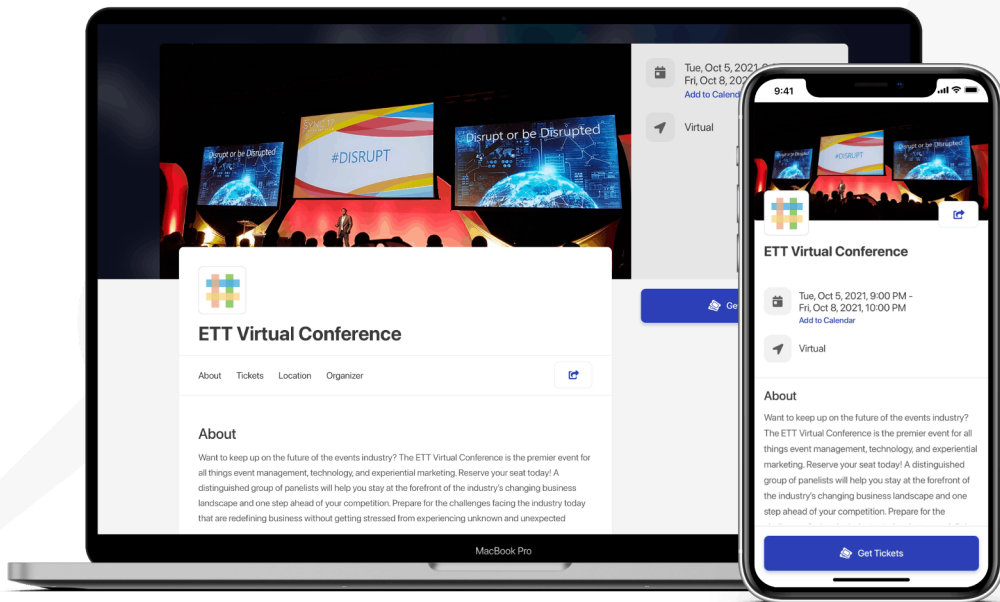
Tue, Oct 5, 2021, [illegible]
Fri, Oct 8, 202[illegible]
Add to Calend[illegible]

Virtual

Disrupt or be Disrupted

#DISRUPT

Disrupt or be Disrupted

ETT Virtual Conference

About Tickets Location Organizer

About

Want to keep up on the future of the events industry? The ETT Virtual Conference is the premier event for all things event management, technology, and experiential marketing. Reserve your seat today! A distinguished group of panelists will help you stay at the forefront of the industry's changing business landscape and one step ahead of your competition. Prepare for the challenges facing the industry today that are redefining business without getting stressed from experiencing unknown and unexpected

Ge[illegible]

MacBook Pro

9:41

ETT Virtual Conference

Tue, Oct 5, 2021, 9:00 PM - Fri, Oct 8, 2021, 10:00 PM
Add to Calendar

Virtual

About

Want to keep up on the future of the events industry? The ETT Virtual Conference is the premier event for all things event management, technology, and experiential marketing. Reserve your seat today! A distinguished group of panelists will help you stay at the forefront of the industry's changing business landscape and one step ahead of your competition. Prepare for the

Get Tickets